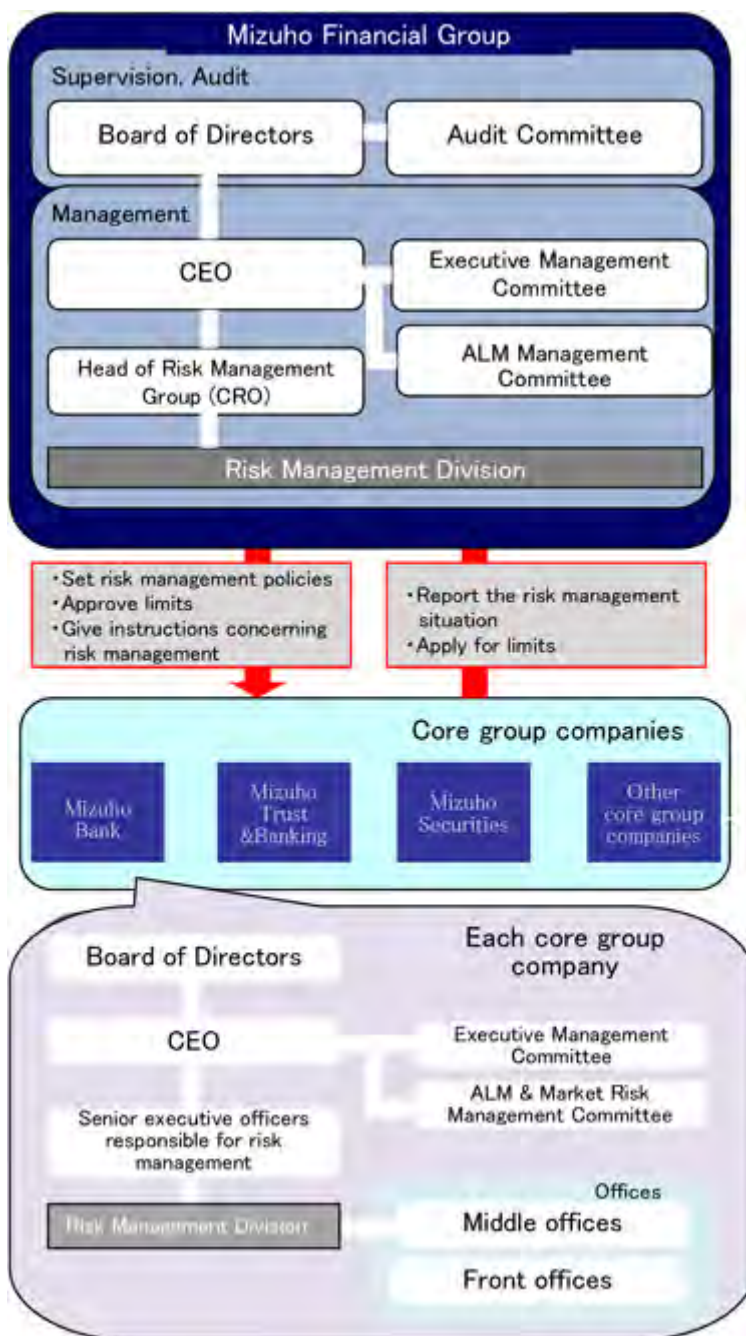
Mizuho Financial Group

Supervision, Audit

Board of Directors

Audit Committee

Management

CEO

Executive Management Committee

Head of Risk Management Group (CRO)

ALM Management Committee

Risk Management Division

・Set risk management policies
・Approve limits
・Give instructions concerning risk management

・Report the risk management situation
・Apply for limits

Core group companies

Mizuho Bank

Mizuho Trust &Banking

Mizuho Securities

Other core group companies

Board of Directors

Each core group company

CEO

Executive Management Committee

ALM & Market Risk Management Committee

Senior executive officers responsible for risk management

Offices

Risk Management Division

Middle offices

Front offices